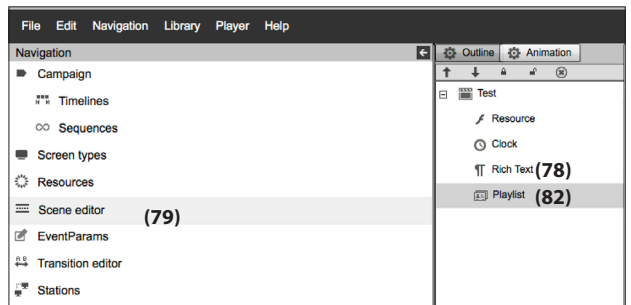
File Edit Navigation Library Player Help

Navigation

Campaign

Timelines

Sequences

Screen types

Resources

Scene editor (79)

EventParams

Transition editor

Stations

Outline Animation

Test

Resource

Clock

Rich Text (78)

Playlist (82)